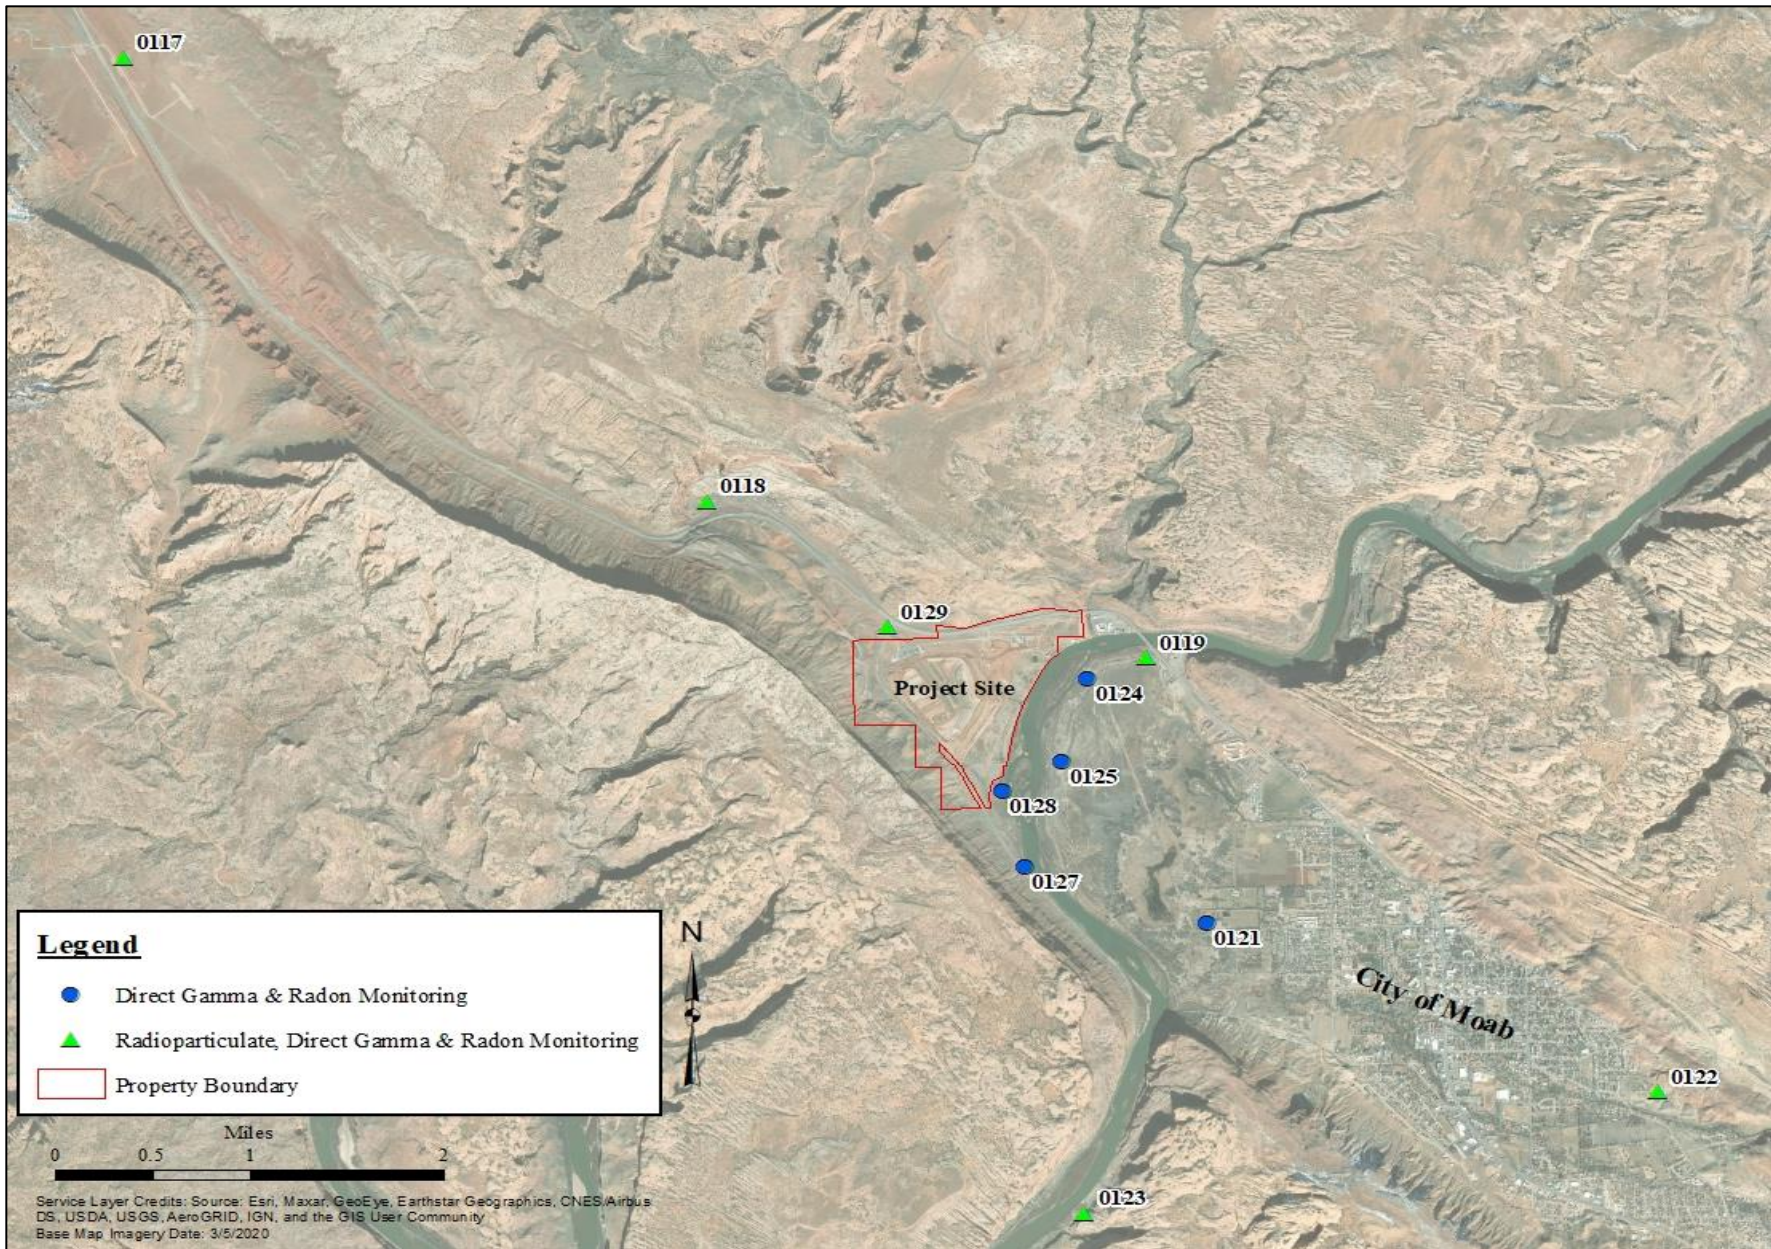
0117

0118

0129

0119

Project Site

0124

0125

0128

0127

0121

City of Moab

0122

0123

Legend

Direct Gamma & Radon Monitoring

Radioparticulate, Direct Gamma & Radon Monitoring

Property Boundary

N

Miles

0 0.5 1 2

Service Layer Credits: Source: Esri, Maxar, GeoEye, Earthstar Geographics, CNES/Airbus DS, USDA, USGS, AeroGRID, IGN, and the GIS User Community
Base Map Imagery Date: 3/5/2020